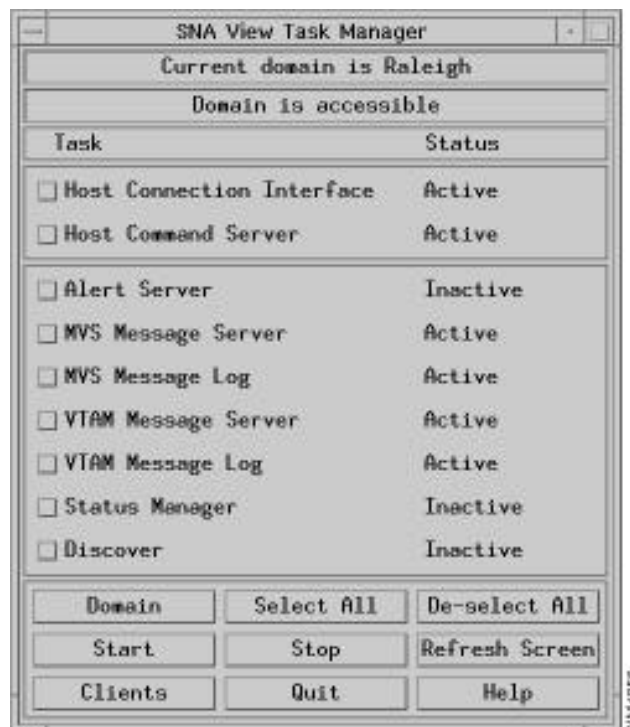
SNA View Task Manager

Current domain is Raleigh

Domain is accessible

| Task | Status |
|---|---|
| Host Connection Interface | Active |
| Host Command Server | Active |
| Alert Server | Inactive |
| MVS Message Server | Active |
| MVS Message Log | Active |
| VTAM Message Server | Active |
| VTAM Message Log | Active |
| Status Manager | Inactive |
| Discover | Inactive |

Domain
Select All
De-select All
Start
Stop
Refresh Screen
Clients
Quit
Help